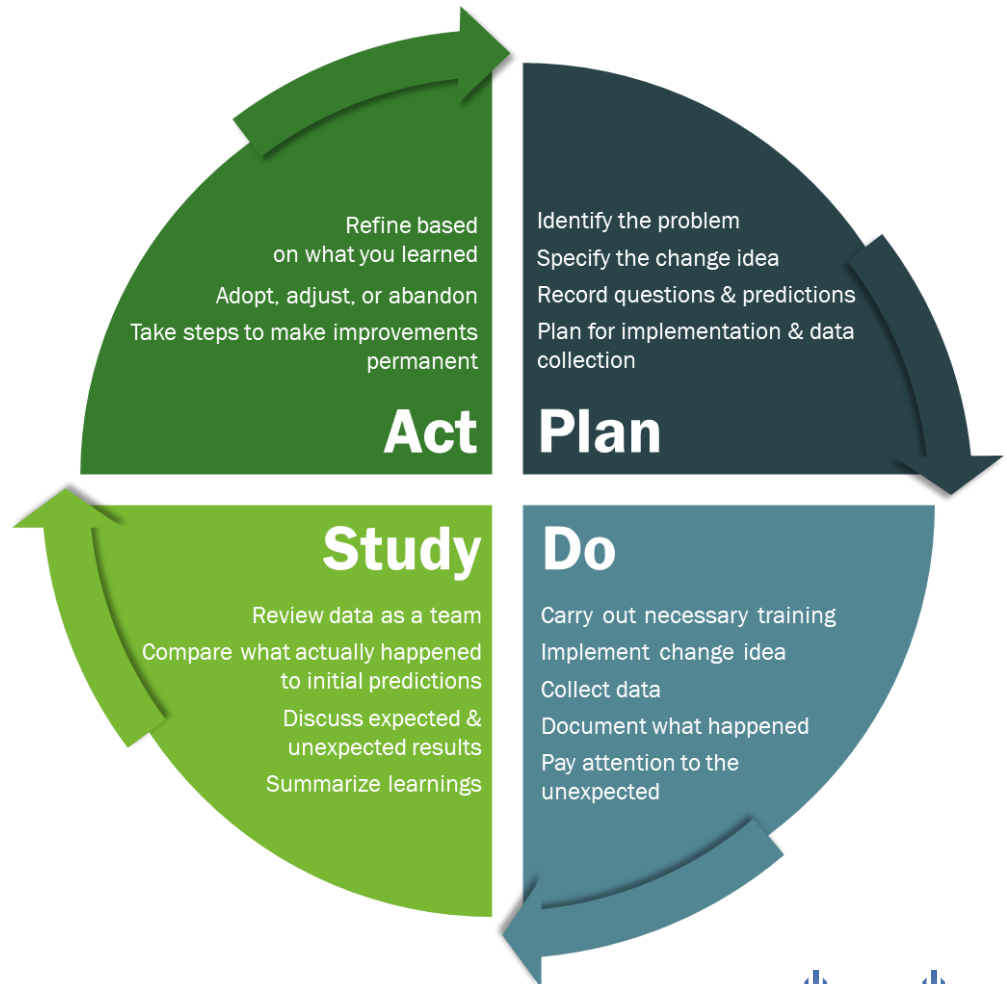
Plan

Identify the problem

Specify the change idea

Record questions & predictions

Plan for implementation & data collection

Do

Carry out necessary training

Implement change idea

Collect data

Document what happened

Pay attention to the unexpected

Study

Review data as a team

Compare what actually happened to initial predictions

Discuss expected & unexpected results

Summarize learnings

Act

Refine based on what you learned

Adopt, adjust, or abandon

Take steps to make improvements permanent